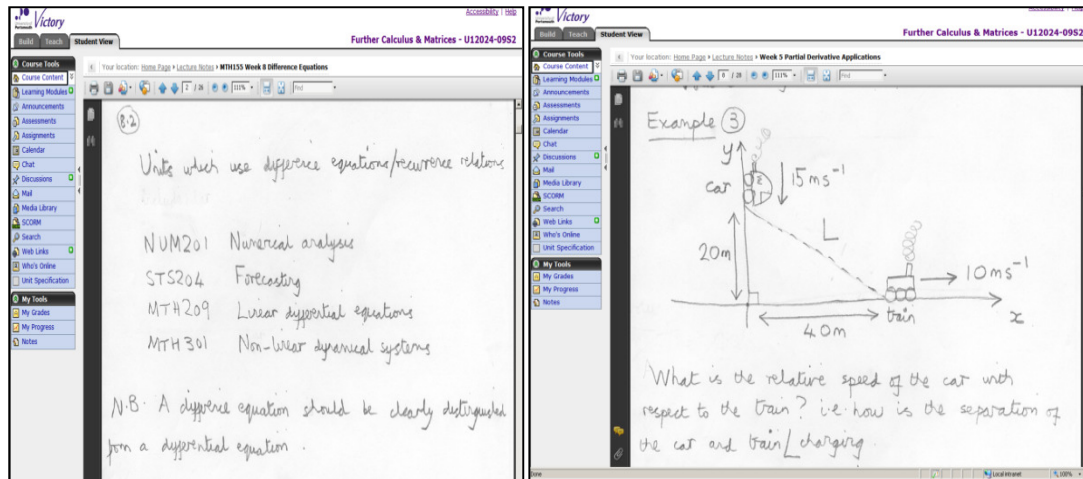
Victory

Accessibility | Help

Build | Teach | Student View

Further Calculus & Matrices - U12024-09S2

Course Tools
Course Content
Learning Modules
Announcements
Assessments
Assignments
Calendar
Chat
Discussions
Mail
Media Library
SCORM
Search
Web Links
Who's Online
Unit Specification

My Tools
My Grades
My Progress
Notes

Your location: Home Page > Lecture Notes > MTH155 Week 8 Difference Equations

2 / 26 111%

Find

8.2

Units which use difference equations/recurrence relations

NUM201 Numerical analysis
STS204 Forecasting
MTH209 Linear differential equations
MTH301 Non-linear dynamical systems

N.B. A difference equation should be clearly distinguished from a differential equation.

Victory

Accessibility | Help

Build | Teach | Student View

Further Calculus & Matrices - U12024-09S2

Course Tools
Course Content
Learning Modules
Announcements
Assessments
Assignments
Calendar
Chat
Discussions
Mail
Media Library
SCORM
Search
Web Links
Who's Online
Unit Specification

My Tools
My Grades
My Progress
Notes

Your location: Home Page > Lecture Notes > Week 5 Partial Derivative Applications

8 / 28 111%

Find

Example 3

y

car

$15 ms^{-1}$

L

20m

$10 ms^{-1}$

train

x

40m

What is the relative speed of the car with respect to the train? i.e. how is the separation of the car and train L changing

Done

Local intranet

100%